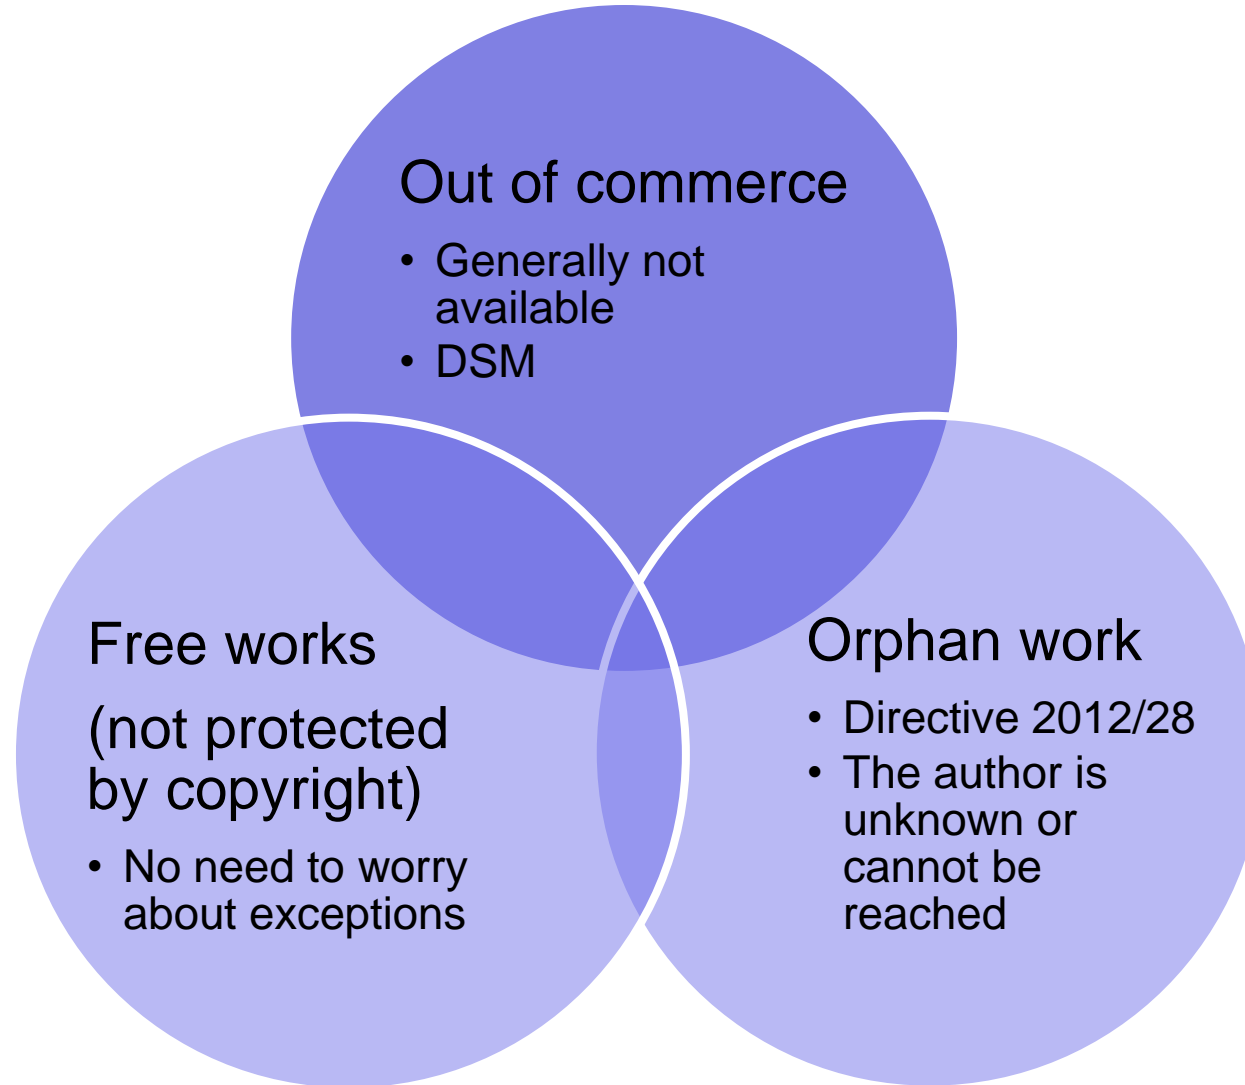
Out of commerce

• Generally not available
• DSM

Free works

(not protected by copyright)

• No need to worry about exceptions

Orphan work

• Directive 2012/28
• The author is unknown or cannot be reached